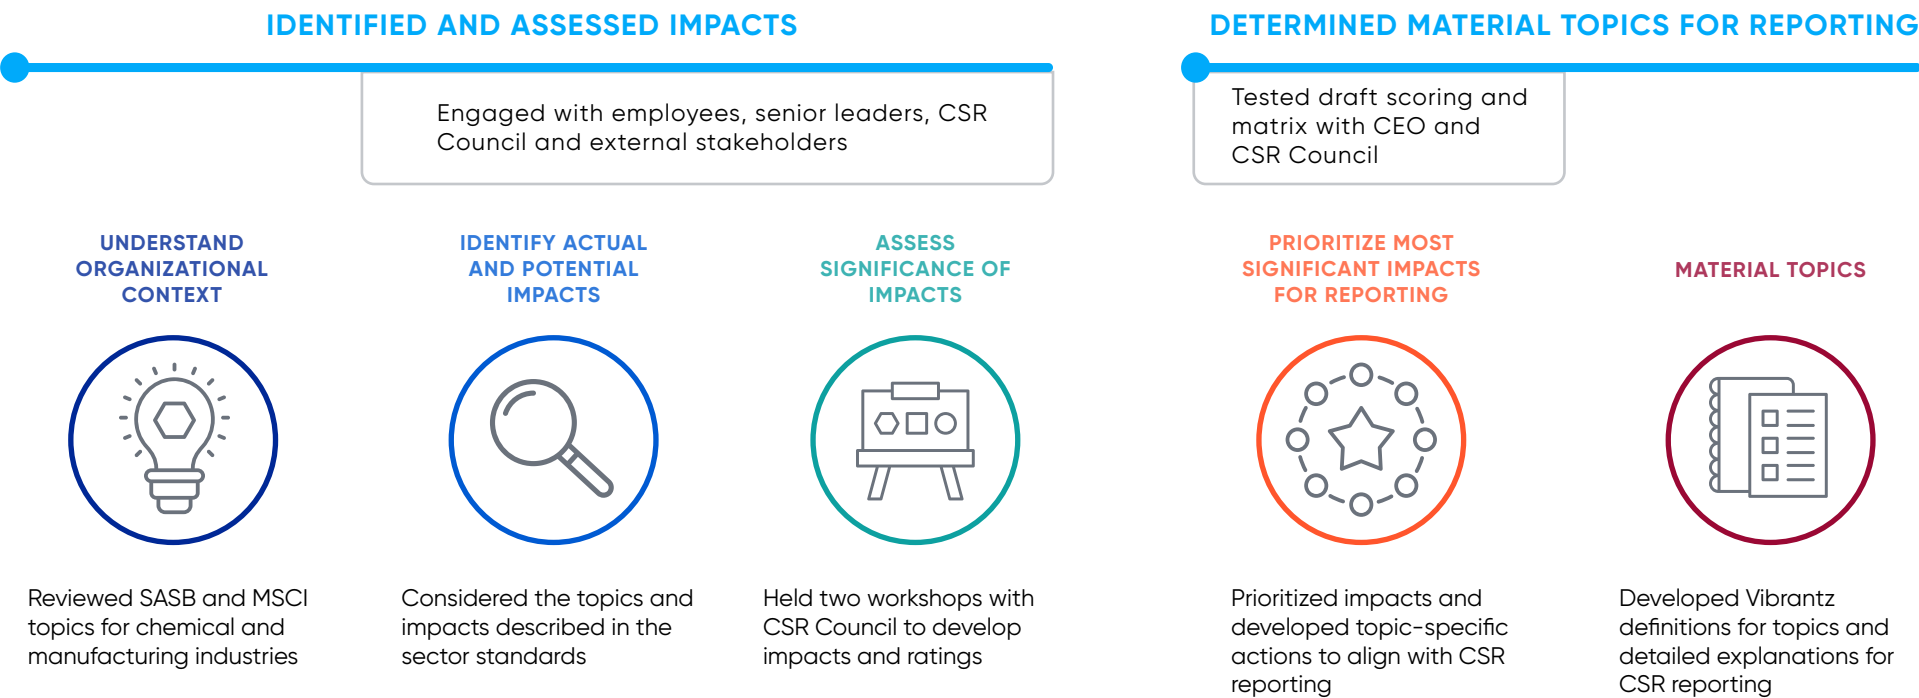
IDENTIFIED AND ASSESSED IMPACTS

Engaged with employees, senior leaders, CSR Council and external stakeholders

DETERMINED MATERIAL TOPICS FOR REPORTING

Tested draft scoring and matrix with CEO and CSR Council

UNDERSTAND ORGANIZATIONAL CONTEXT

Reviewed SASB and MSCI topics for chemical and manufacturing industries

IDENTIFY ACTUAL AND POTENTIAL IMPACTS

Considered the topics and impacts described in the sector standards

ASSESS SIGNIFICANCE OF IMPACTS

Held two workshops with CSR Council to develop impacts and ratings

PRIORITIZE MOST SIGNIFICANT IMPACTS FOR REPORTING

Prioritized impacts and developed topic-specific actions to align with CSR reporting

MATERIAL TOPICS

Developed Vibrantz definitions for topics and detailed explanations for CSR reporting